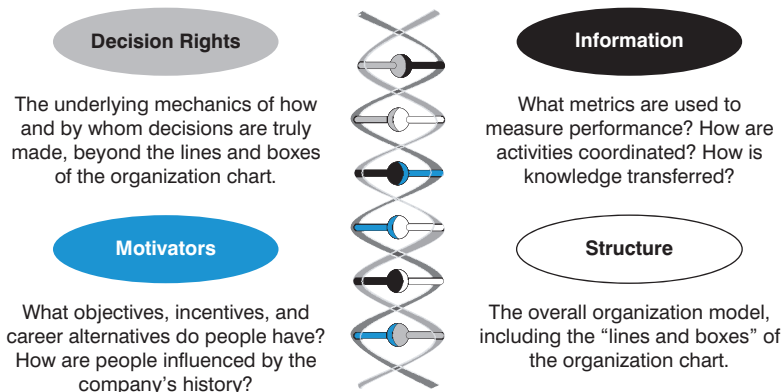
Decision Rights

The underlying mechanics of how and by whom decisions are truly made, beyond the lines and boxes of the organization chart.

Motivators

What objectives, incentives, and career alternatives do people have? How are people influenced by the company's history?

Information

What metrics are used to measure performance? How are activities coordinated? How is knowledge transferred?

Structure

The overall organization model, including the "lines and boxes" of the organization chart.